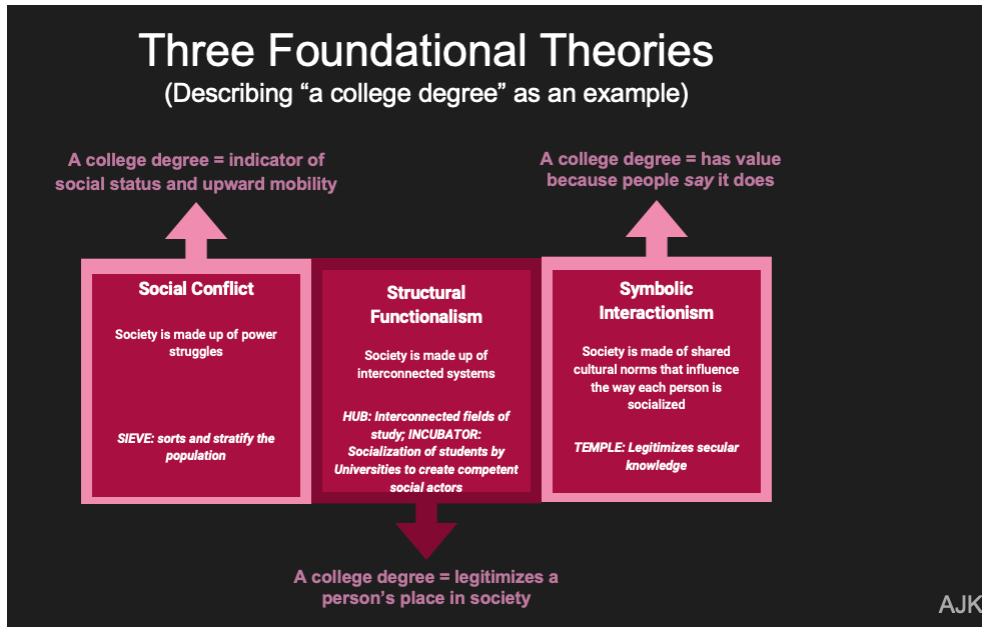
Three Foundational Theories
(Describing “a college degree” as an example)

A college degree = indicator of social status and upward mobility

A college degree = has value because people *say* it does

Social Conflict

Society is made up of power struggles

*SIEVE: sorts and stratify the population*

Structural Functionalism

Society is made up of interconnected systems

*HUB: Interconnected fields of study; INCUBATOR: Socialization of students by Universities to create competent social actors*

Symbolic Interactionism

Society is made of shared cultural norms that influence the way each person is socialized

*TEMPLE: Legitimizes secular knowledge*

A college degree = legitimizes a person’s place in society

AJK